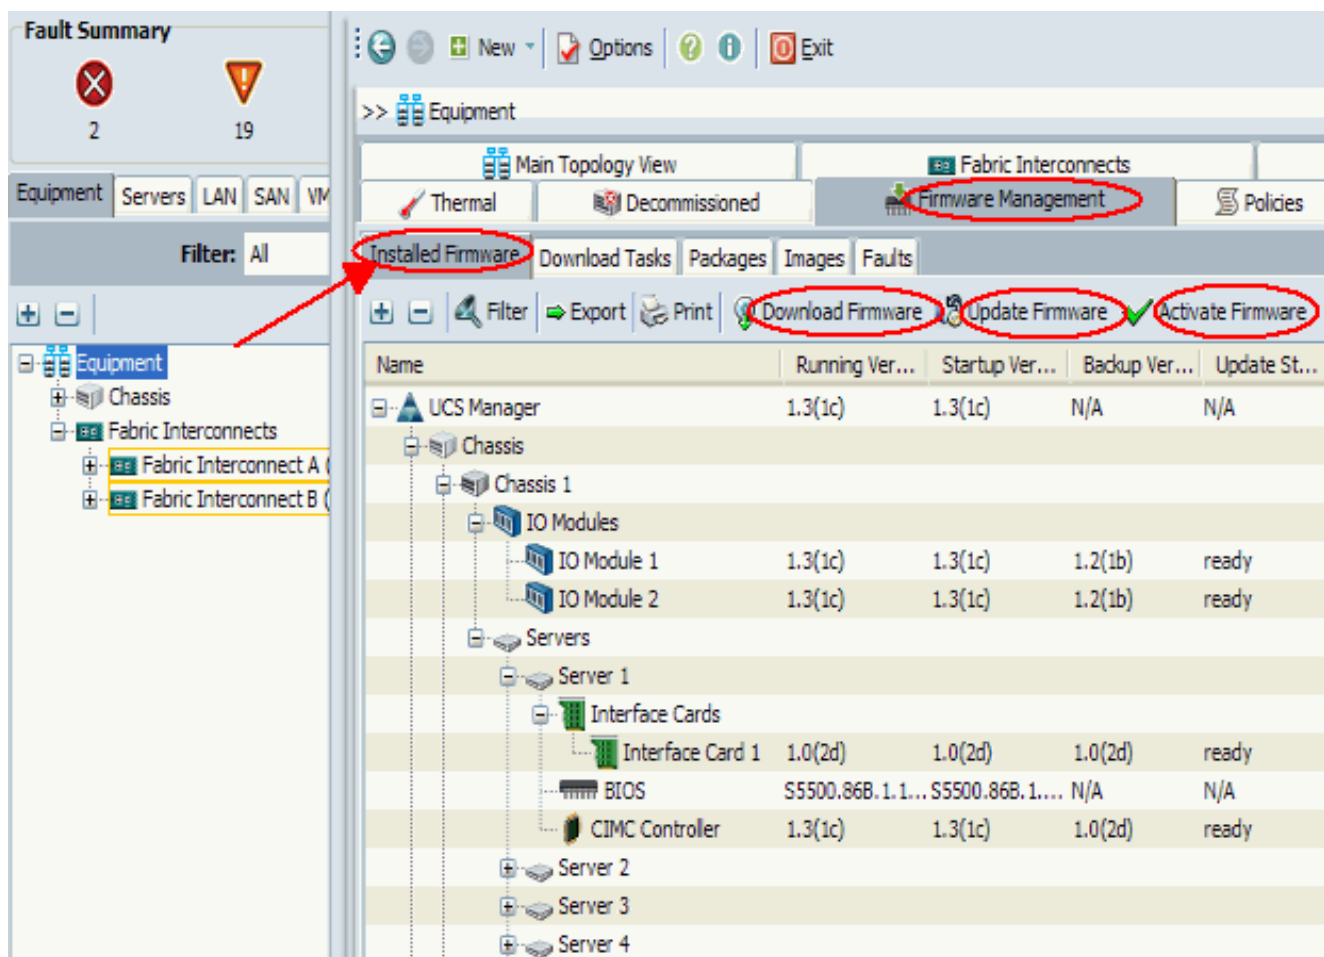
Fault Summary

2

19

Equipment | Servers | LAN | SAN | VM

Filter: All

Equipment
Chassis
Fabric Interconnects
Fabric Interconnect A (
Fabric Interconnect B (

New | Options | Exit

>> Equipment

Main Topology View | Fabric Interconnects
Thermal | Decommissioned | Firmware Management | Policies

Installed Firmware | Download Tasks | Packages | Images | Faults

Filter | Export | Print | Download Firmware | Update Firmware | Activate Firmware

| Name | Running Ver... | Startup Ver... | Backup Ver... | Update St... |
|---|---|---|---|---|
| UCS Manager | 1.3(1c) | 1.3(1c) | N/A | N/A |
| Chassis | | | | |
| Chassis 1 | | | | |
| IO Modules | | | | |
| IO Module 1 | 1.3(1c) | 1.3(1c) | 1.2(1b) | ready |
| IO Module 2 | 1.3(1c) | 1.3(1c) | 1.2(1b) | ready |
| Servers | | | | |
| Server 1 | | | | |
| Interface Cards | | | | |
| Interface Card 1 | 1.0(2d) | 1.0(2d) | 1.0(2d) | ready |
| BIOS | S5500.86B.1.1... | S5500.86B.1.... | N/A | N/A |
| CIMC Controller | 1.3(1c) | 1.3(1c) | 1.0(2d) | ready |
| Server 2 | | | | |
| Server 3 | | | | |
| Server 4 | | | | |